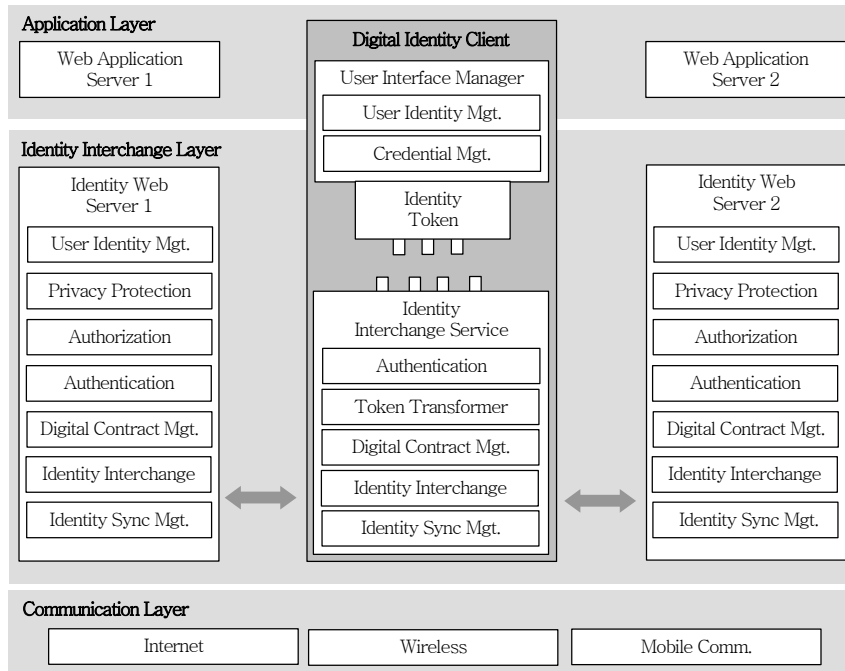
Application Layer

Web Application Server 1

Digital Identity Client

User Interface Manager

User Identity Mgt.

Credential Mgt.

Web Application Server 2

Identity Interchange Layer

Identity Web Server 1

User Identity Mgt.

Privacy Protection

Authorization

Authentication

Digital Contract Mgt.

Identity Interchange

Identity Sync Mgt.

Identity Token

Identity Interchange Service

Authentication

Token Transformer

Digital Contract Mgt.

Identity Interchange

Identity Sync Mgt.

Identity Web Server 2

User Identity Mgt.

Privacy Protection

Authorization

Authentication

Digital Contract Mgt.

Identity Interchange

Identity Sync Mgt.

Communication Layer

Internet

Wireless

Mobile Comm.